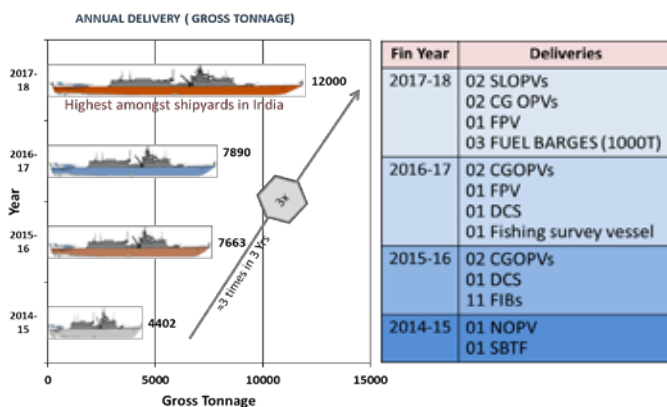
ANNUAL DELIVERY ( GROSS TONNAGE)

2017-18
Highest amongst shipyards in India
12000

2016-17
7890

2015-16
7663

2014-15
4402

Year

3x

≈3 times in 3 Yrs

0
5000
10000
15000
Gross Tonnage

| Fin Year | Deliveries |
|---|---|
| 2017-18 | 02 SLOPVs<br>02 CG OPVs<br>01 FPV<br>03 FUEL BARGES (1000T) |
| 2016-17 | 02 CGOPVs<br>01 FPV<br>01 DCS<br>01 Fishing survey vessel |
| 2015-16 | 02 CGOPVs<br>01 DCS<br>11 FIBs |
| 2014-15 | 01 NOPV<br>01 SBTF |